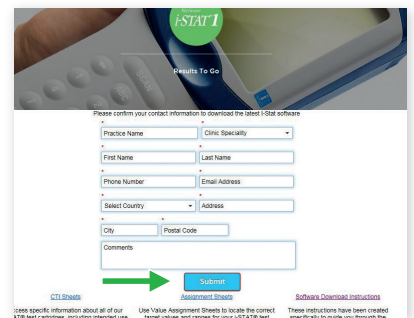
i-STAT1

Results To Go

Please confirm your contact information to download the latest i-Stat software

*
Practice Name
*
Clinic Speciality
*
First Name
*
Last Name
*
Phone Number
*
Email Address
*
Select Country
*
Address
*
City
*
Postal Code

Comments

Submit

CTI Sheets

ccess specific information about all of our STAT® test cartridges, including intended use

Assignment Sheets

Use Value Assignment Sheets to locate the correct target values and ranges for your i-STAT® test

Software Download Instructions

These instructions have been created specifically to guide you through the